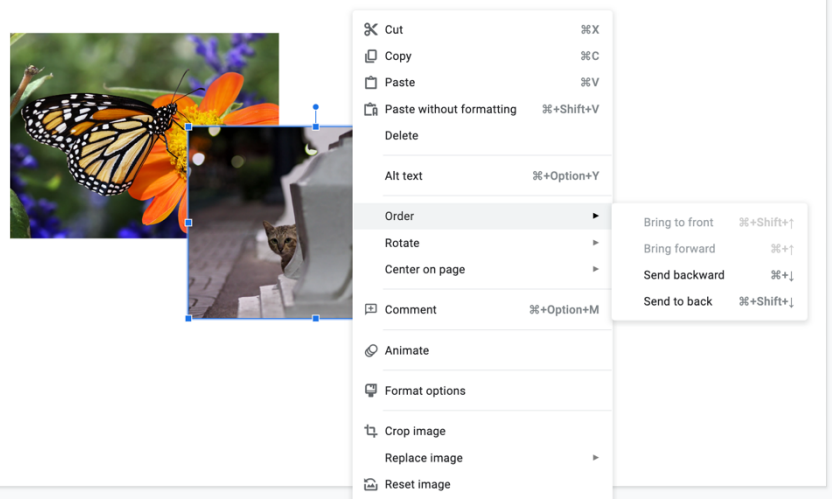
Cut ⌘X
Copy ⌘C
Paste ⌘V
Paste without formatting ⌘+Shift+V
Delete

Alt text ⌘+Option+Y

Order
Rotate
Center on page

Bring to front ⌘+Shift+↑
Bring forward ⌘+↑
Send backward ⌘+↓
Send to back ⌘+Shift+↓

Comment ⌘+Option+M

Animate

Format options

Crop image
Replace image
Reset image